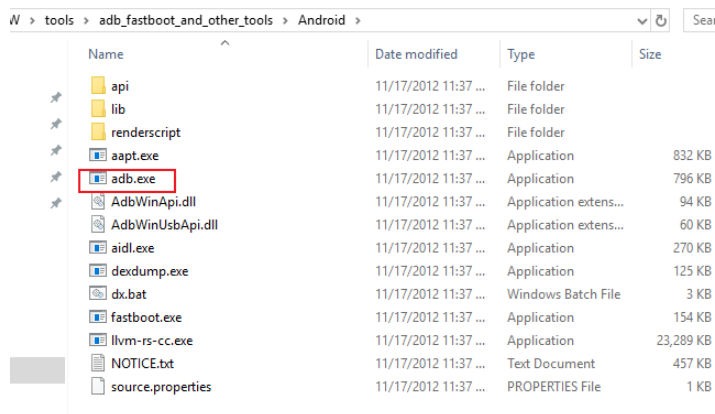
W > tools > adb_fastboot_and_other_tools > Android >

Sear

| Name | Date modified | Type | Size |
|---|---|---|---|
| api | 11/17/2012 11:37 ... | File folder | |
| lib | 11/17/2012 11:37 ... | File folder | |
| renderscript | 11/17/2012 11:37 ... | File folder | |
| aapt.exe | 11/17/2012 11:37 ... | Application | 832 KB |
| adb.exe | 11/17/2012 11:37 ... | Application | 796 KB |
| AdbWinApi.dll | 11/17/2012 11:37 ... | Application extens... | 94 KB |
| AdbWinUsbApi.dll | 11/17/2012 11:37 ... | Application extens... | 60 KB |
| aidl.exe | 11/17/2012 11:37 ... | Application | 270 KB |
| dexdump.exe | 11/17/2012 11:37 ... | Application | 125 KB |
| dx.bat | 11/17/2012 11:37 ... | Windows Batch File | 3 KB |
| fastboot.exe | 11/17/2012 11:37 ... | Application | 154 KB |
| llvm-rs-cc.exe | 11/17/2012 11:37 ... | Application | 23,289 KB |
| NOTICE.txt | 11/17/2012 11:37 ... | Text Document | 457 KB |
| source.properties | 11/17/2012 11:37 ... | PROPERTIES File | 1 KB |